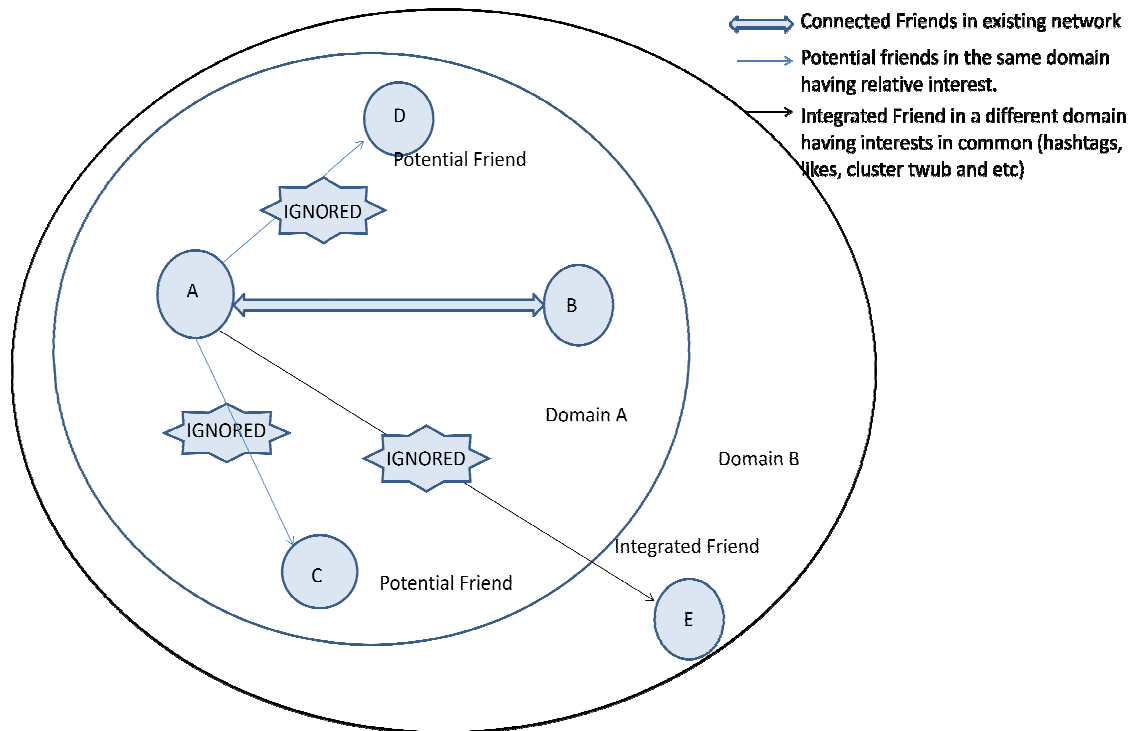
Connected Friends in existing network

Potential friends in the same domain having relative interest.

Integrated Friend in a different domain having interests in common (hashtags, likes, cluster twub and etc)

D

Potential Friend

IGNORED

A

B

Domain A

IGNORED

IGNORED

Domain B

Integrated Friend

C

Potential Friend

E